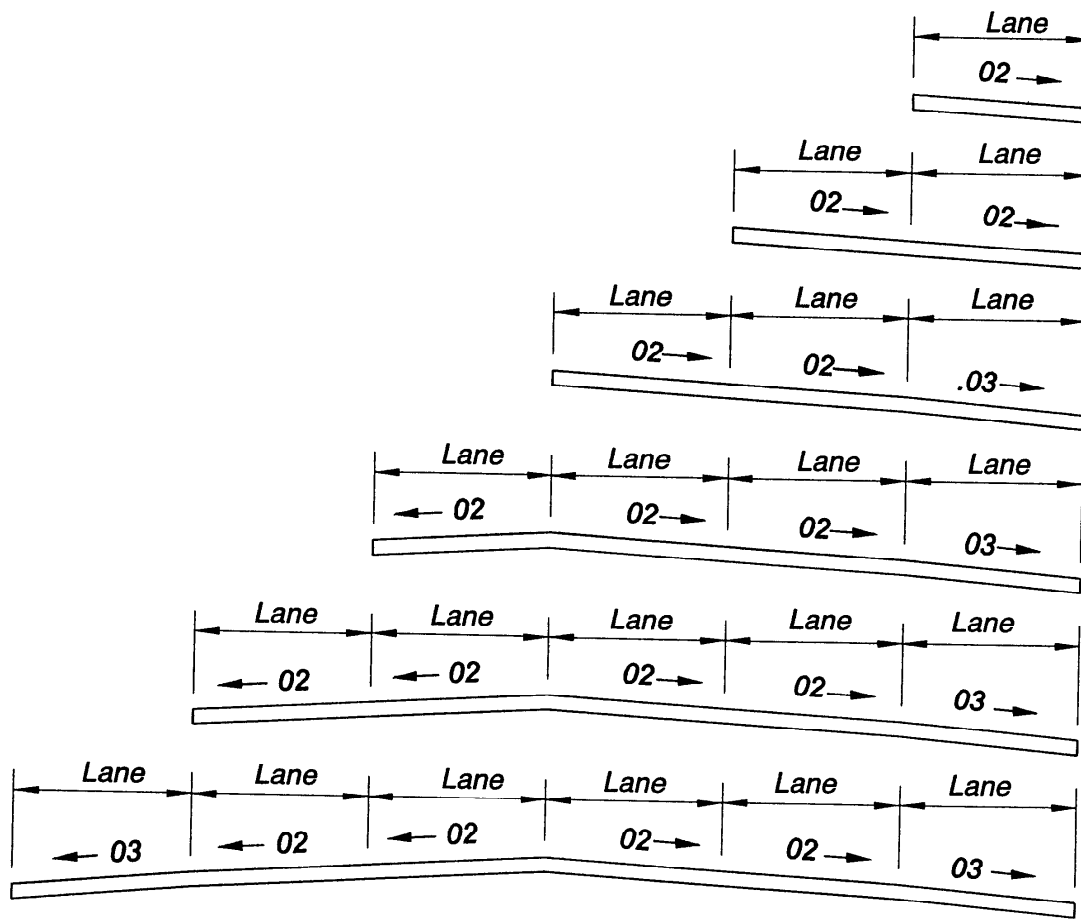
Lane
02 →

Lane Lane
02→ 02→

Lane Lane Lane
02→ 02→ .03→

Lane Lane Lane Lane
← 02 02→ 02→ 03→

Lane Lane Lane Lane Lane
← 02 ← 02 02→ 02→ 03 →

Lane Lane Lane Lane Lane Lane
← 03 ← 02 ← 02 02→ 02 → 03 →